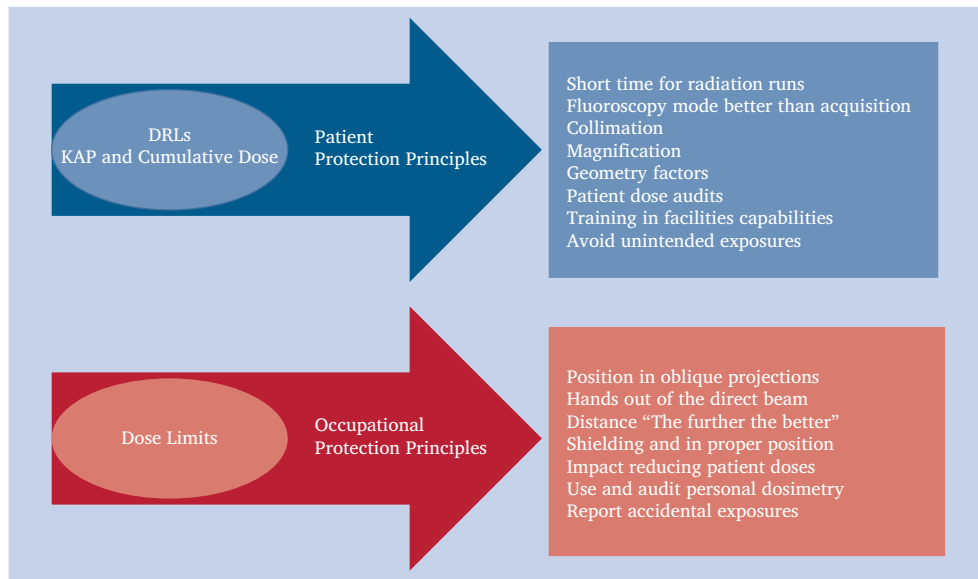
DRLs
KAP and Cumulative Dose

Patient
Protection Principles

Short time for radiation runs
Fluoroscopy mode better than acquisition
Collimation
Magnification
Geometry factors
Patient dose audits
Training in facilities capabilities
Avoid unintended exposures

Dose Limits

Occupational
Protection Principles

Position in oblique projections
Hands out of the direct beam
Distance "The further the better"
Shielding and in proper position
Impact reducing patient doses
Use and audit personal dosimetry
Report accidental exposures